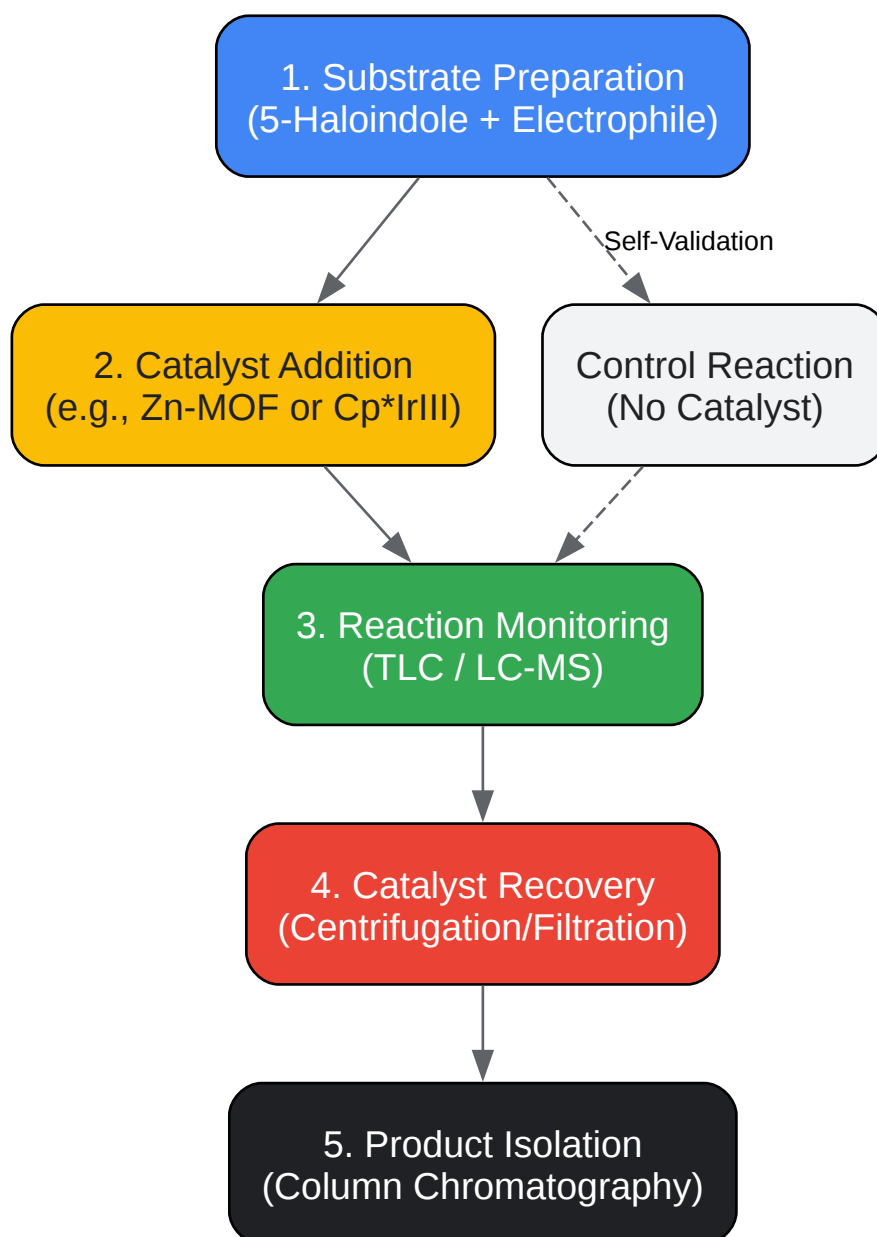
1. Substrate Preparation
(5-Haloindole + Electrophile)

Self-Validation

2. Catalyst Addition
(e.g., Zn-MOF or Cp*IrIII)

Control Reaction
(No Catalyst)

3. Reaction Monitoring
(TLC / LC-MS)

4. Catalyst Recovery
(Centrifugation/Filtration)

5. Product Isolation
(Column Chromatography)